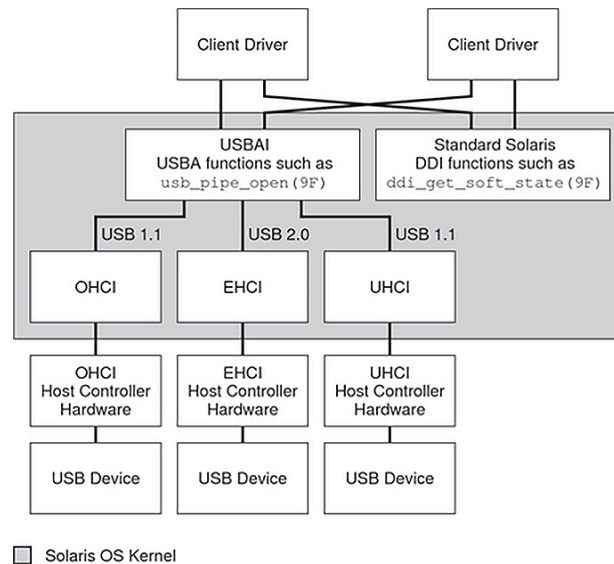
Client Driver

Client Driver

USBAI
USBA functions such as
usb_pipe_open(9F)

Standard Solaris
DDI functions such as
ddi_get_soft_state(9F)

USB 1.1

USB 2.0

USB 1.1

OHCI

EHCI

UHCI

OHCI
Host Controller
Hardware

EHCI
Host Controller
Hardware

UHCI
Host Controller
Hardware

USB Device

USB Device

USB Device

Solaris OS Kernel